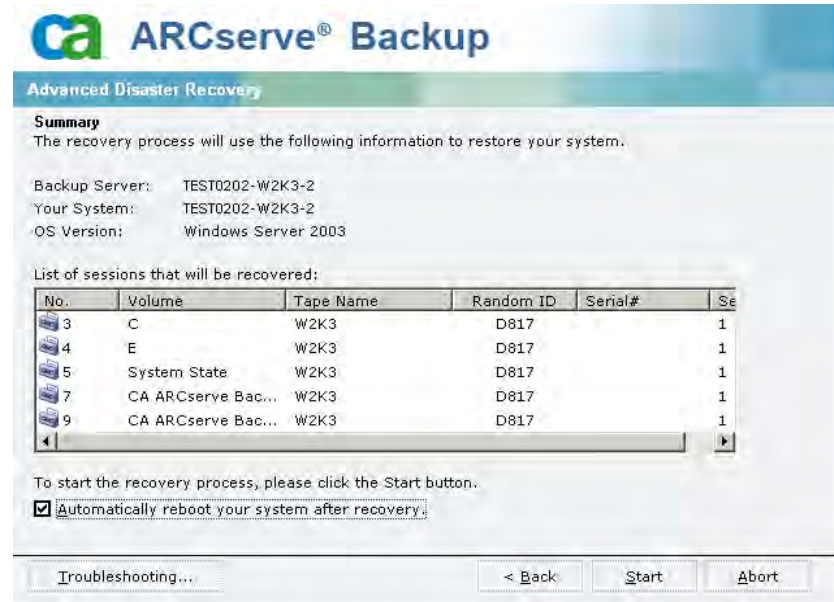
ca ARCserve® Backup

Advanced Disaster Recovery

Summary
The recovery process will use the following information to restore your system.

Backup Server: TEST0202-W2K3-2
Your System: TEST0202-W2K3-2
OS Version: Windows Server 2003

List of sessions that will be recovered:

| No. | Volume | Tape Name | Random ID | Serial# | Se |
|---|---|---|---|---|---|
| 3 | C | W2K3 | D817 | | 1 |
| 4 | E | W2K3 | D817 | | 1 |
| 5 | System State | W2K3 | D817 | | 1 |
| 7 | CA ARCserve Bac... | W2K3 | D817 | | 1 |
| 9 | CA ARCserve Bac... | W2K3 | D817 | | 1 |

To start the recovery process, please click the Start button.

☑ Automatically reboot your system after recovery.

Troubleshooting... < Back Start Abort